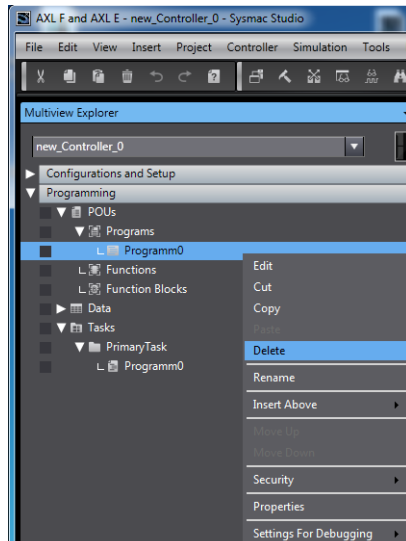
AXL F and AXL E - new_Controller_0 - Sysmac Studio

File Edit View Insert Project Controller Simulation Tools

Multiview Explorer

new_Controller_0

Configurations and Setup
Programming
POUs
Programs
Programm0
Functions
Function Blocks
Data
Tasks
PrimaryTask
Programm0

Edit
Cut
Copy
Paste
Delete
Rename
Insert Above
Move Up
Move Down
Security
Properties
Settings For Debugging